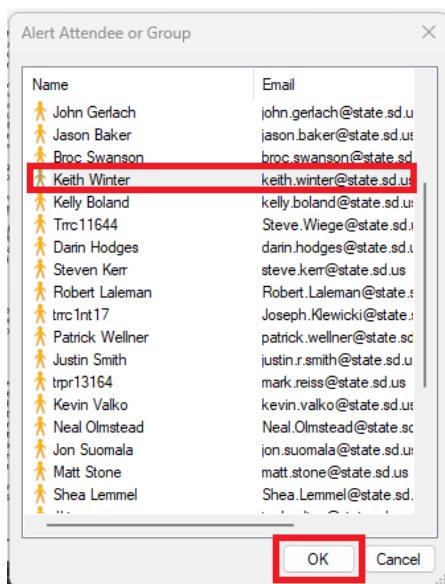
Alert Attendee or Group

| Name | Email |
|---|---|
| John Gerlach | john.gerlach@state.sd.u |
| Jason Baker | jason.baker@state.sd.us |
| Broc Swanson | broc.swanson@state.sd |
| Keith Winter | keith.winter@state.sd.us |
| Kelly Boland | kelly.boland@state.sd.us |
| Trrc11644 | Steve.Wiege@state.sd. |
| Darin Hodges | darin.hodges@state.sd. |
| Steven Kerr | steve.kerr@state.sd.us |
| Robert Laleman | Robert.Laleman@state. |
| trrc1nt17 | Joseph.Klewicki@state. |
| Patrick Wellner | patrick.wellner@state.sc |
| Justin Smith | justin.r.smith@state.sd.u |
| trpr13164 | mark.reiss@state.sd.us |
| Kevin Valko | kevin.valko@state.sd.us |
| Neal Olmstead | Neal.Olmstead@state.sd |
| Jon Suomala | jon.suomala@state.sd.u |
| Matt Stone | matt.stone@state.sd.us |
| Shea Lemmel | Shea.Lemmel@state.sd. |

OK Cancel